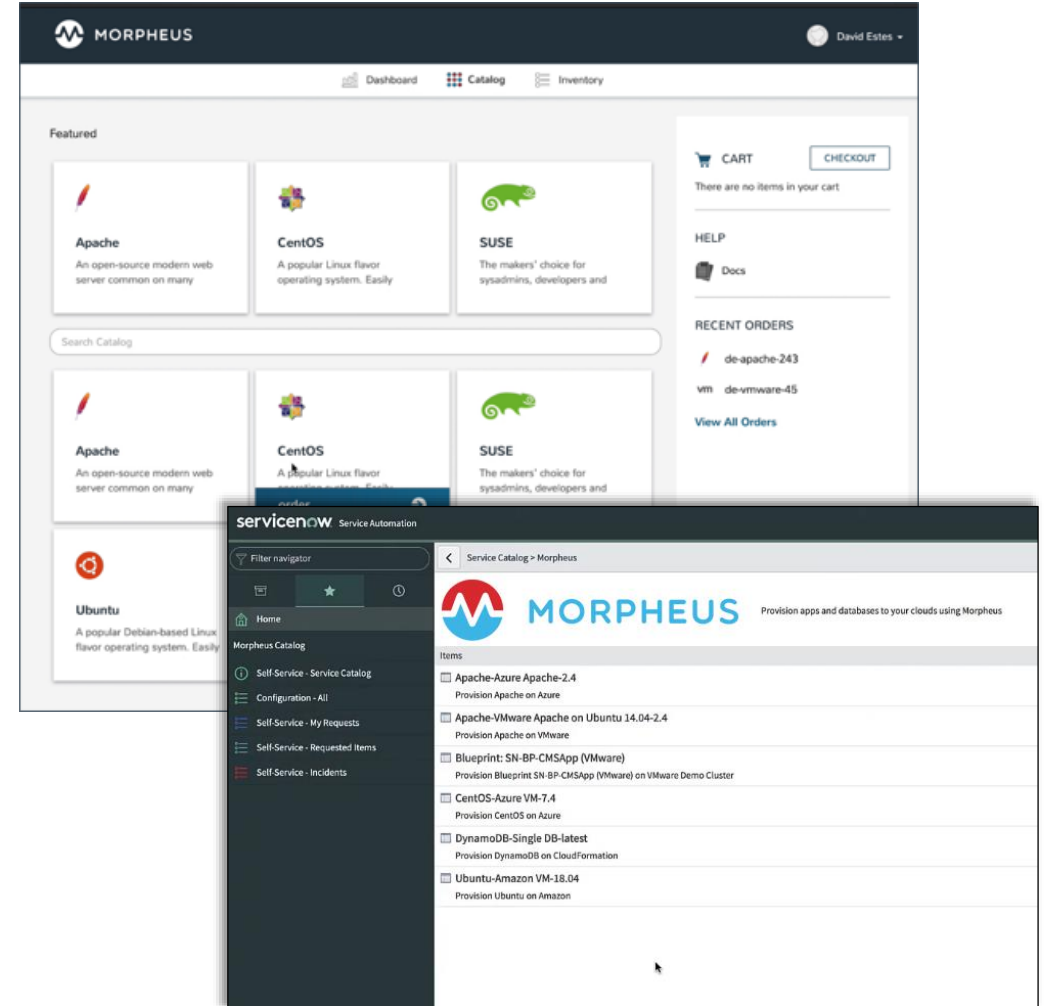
MORPHEUS

David Estes

Dashboard Catalog Inventory

Featured

Apache
An open-source modern web server common on many

CentOS
A popular Linux flavor operating system. Easily

SUSE
The makers' choice for sysadmins, developers and

CART
CHECKOUT
There are no items in your cart

HELP
Docs

RECENT ORDERS
de-apache-243
vm de-vmware-45
View All Orders

Search Catalog

Apache
An open-source modern web server common on many

CentOS
A popular Linux flavor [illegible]

SUSE
The makers' choice for sysadmins, developers and

Ubuntu
A popular Debian-based Linux flavor operating system. Easily

servicenow Service Automation

Filter navigator

Home
Morpheus Catalog
Self-Service - Service Catalog
Configuration - All
Self-Service - My Requests
Self-Service - Requested Items
Self-Service - Incidents

Service Catalog > Morpheus

MORPHEUS
Provision apps and databases to your clouds using Morpheus

Items

Apache-Azure Apache-2.4
Provision Apache on Azure

Apache-VMware Apache on Ubuntu 14.04-2.4
Provision Apache on VMware

Blueprint: SN-BP-CMSApp (VMware)
Provision Blueprint SN-BP-CMSApp (VMware) on VMware Demo Cluster

CentOS-Azure VM-7.4
Provision CentOS on Azure

DynamoDB-Single DB-latest
Provision DynamoDB on CloudFormation

Ubuntu-Amazon VM-18.04
Provision Ubuntu on Amazon